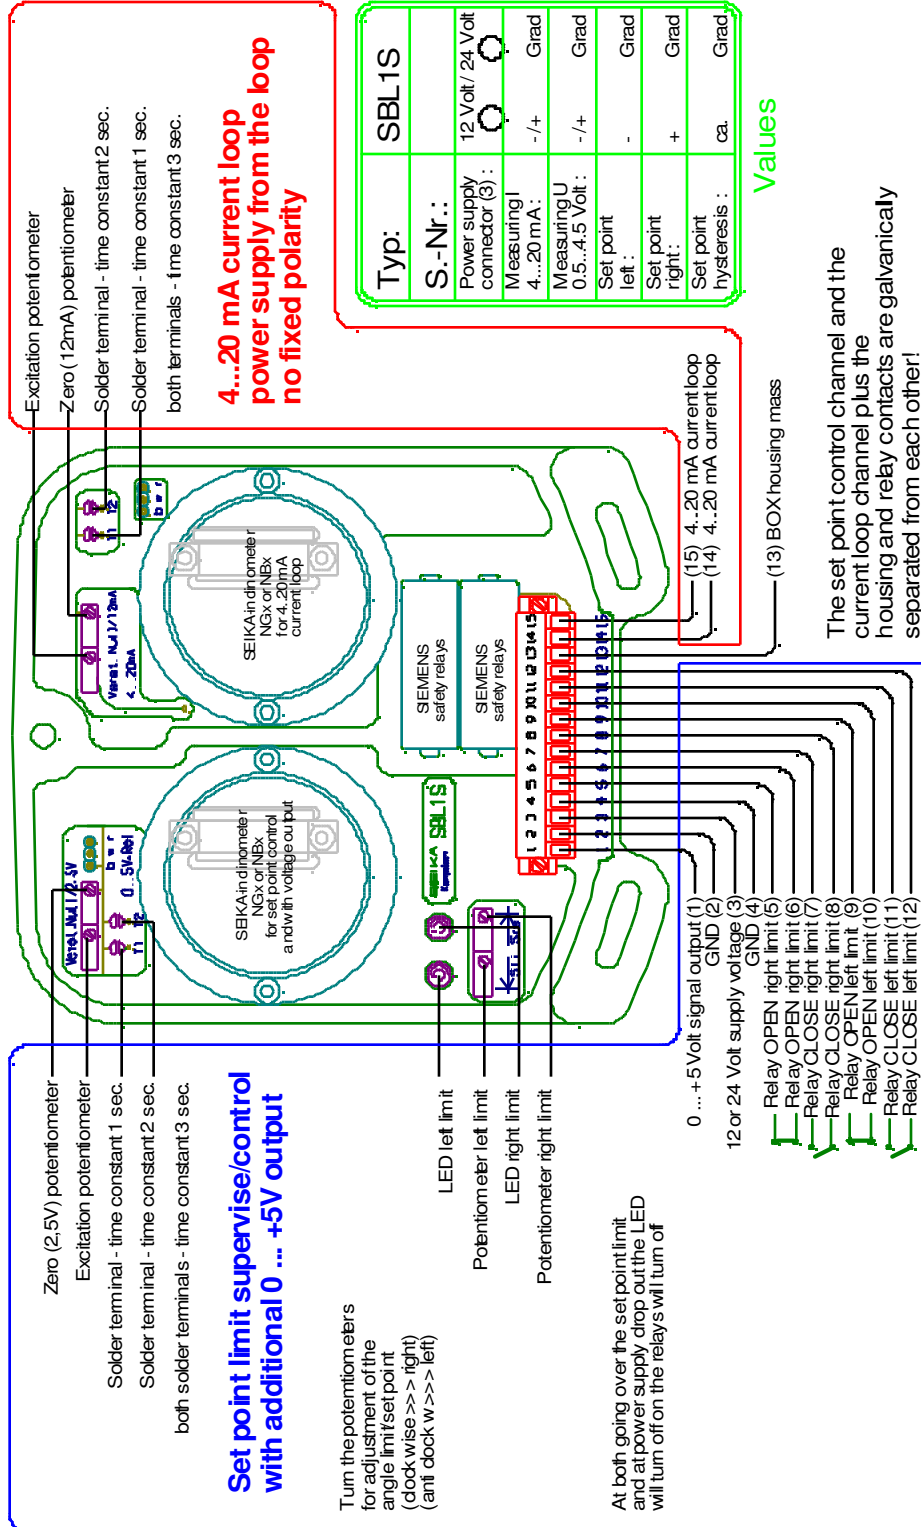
Excitation potentiometer
Zero (12mA) potentiometer
Solder terminal - time constant 2 sec.
Solder terminal - time constant 1 sec.
both terminals - time constant 3 sec.

4...20 mA current loop
power supply from the loop
no fixed polarity

| Typ: | SBL1S | |
|---|---|---|
| S.-Nr.: | | |
| Power supply connector (3): | 12 Volt / 24 Volt | |
| Measuring I 4...20 mA: | -/+ | Grad |
| Measuring U 0.5...4.5 Volt: | -/+ | Grad |
| Set point left: | - | Grad |
| Set point right: | + | Grad |
| Set point hysteresis: | ca. | Grad |

Values

SEIKA-inclinometer NGx or NBx for 4..20 mA current loop

SIEMENS safety relays
SIEMENS safety relays

SEIKA-inclinometer NGx or NBx for set point control and with voltage output

SBL1S

(15) 4...20 mA current loop
(14) 4...20 mA current loop
(13) BOX housing mass

The set point control channel and the current loop channel plus the housing and relay contacts are galvanically separated from each other!

Zero (2,5V) potentiometer
Excitation potentiometer
Solder terminal - time constant 1 sec.
Solder terminal - time constant 2 sec.
both solder terminals - time constant 3 sec.

Set point limit supervise/control with additional 0 ... +5V output

Turn the potentiometers for adjustment of the angle limit/setpoint (clockwise >>> right) (anti clockw >>> left)

At both going over the set point limit and at power supply drop out the LED will turn off on the relays will turn of

LED left limit
Potentiometer left limit
LED right limit
Potentiometer right limit

0 ... +5 Volt signal output (1)
GND (2)
12 or 24 Volt supply voltage (3)
GND (4)
Relay OPEN right limit (5)
Relay OPEN right limit (6)
Relay CLOSE right limit (7)
Relay CLOSE right limit (8)
Relay OPEN left limit (9)
Relay OPEN left limit (10)
Relay CLOSE left limit (11)
Relay CLOSE left limit (12)